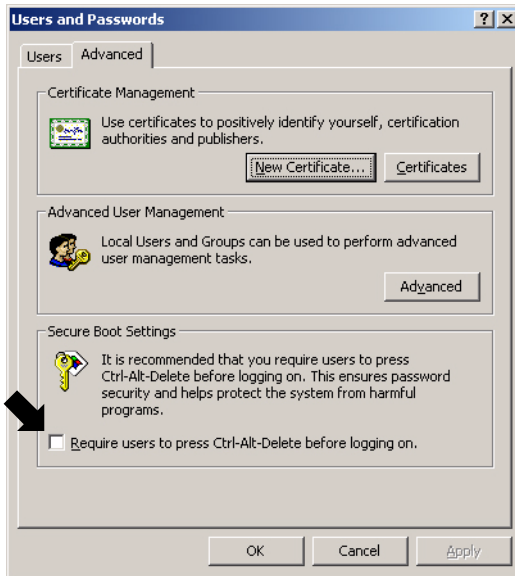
Users and Passwords

?

X

Users

Advanced

Certificate Management

Use certificates to positively identify yourself, certification authorities and publishers.

New Certificate...

Certificates

Advanced User Management

Local Users and Groups can be used to perform advanced user management tasks.

Advanced

Secure Boot Settings

It is recommended that you require users to press Ctrl-Alt-Delete before logging on. This ensures password security and helps protect the system from harmful programs.

Require users to press Ctrl-Alt-Delete before logging on.

OK

Cancel

Apply